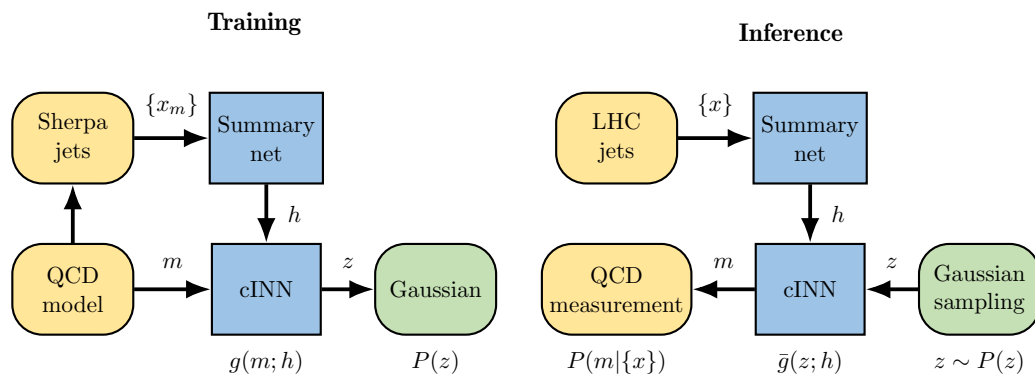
Training

Inference

Sherpa jets

$\{x_m\}$

Summary net

$h$

QCD model

$m$

cINN

$z$

Gaussian

$g(m;h)$

$P(z)$

LHC jets

$\{x\}$

Summary net

$h$

QCD measurement

$m$

cINN

$z$

Gaussian sampling

$P(m|\{x\})$

$\bar{g}(z;h)$

$z \sim P(z)$